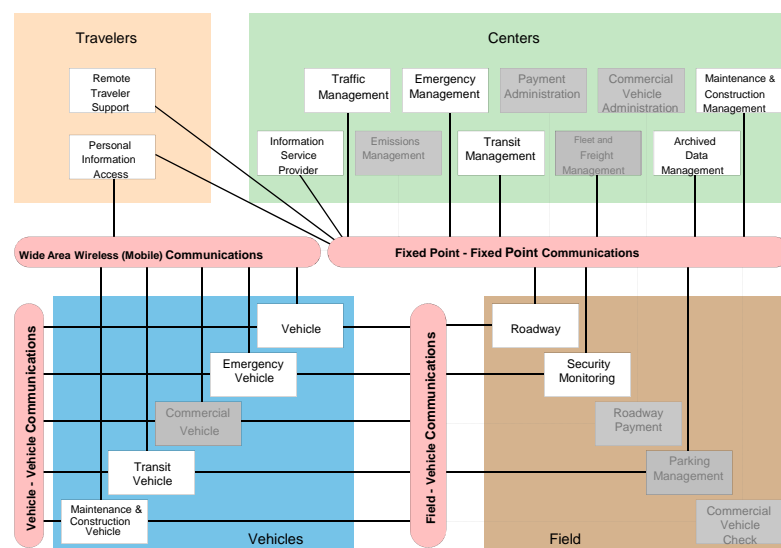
Travelers

Remote Traveler Support

Personal Information Access

Centers

Traffic Management

Emergency Management

Payment Administration

Commercial Vehicle Administration

Maintenance & Construction Management

Information Service Provider

Emissions Management

Transit Management

Fleet and Freight Management

Archived Data Management

Wide Area Wireless (Mobile) Communications

Fixed Point - Fixed Point Communications

Vehicle - Vehicle Communications

Vehicle

Emergency Vehicle

Commercial Vehicle

Transit Vehicle

Maintenance & Construction Vehicle

Vehicles

Field - Vehicle Communications

Roadway

Security Monitoring

Roadway Payment

Parking Management

Commercial Vehicle Check

Field